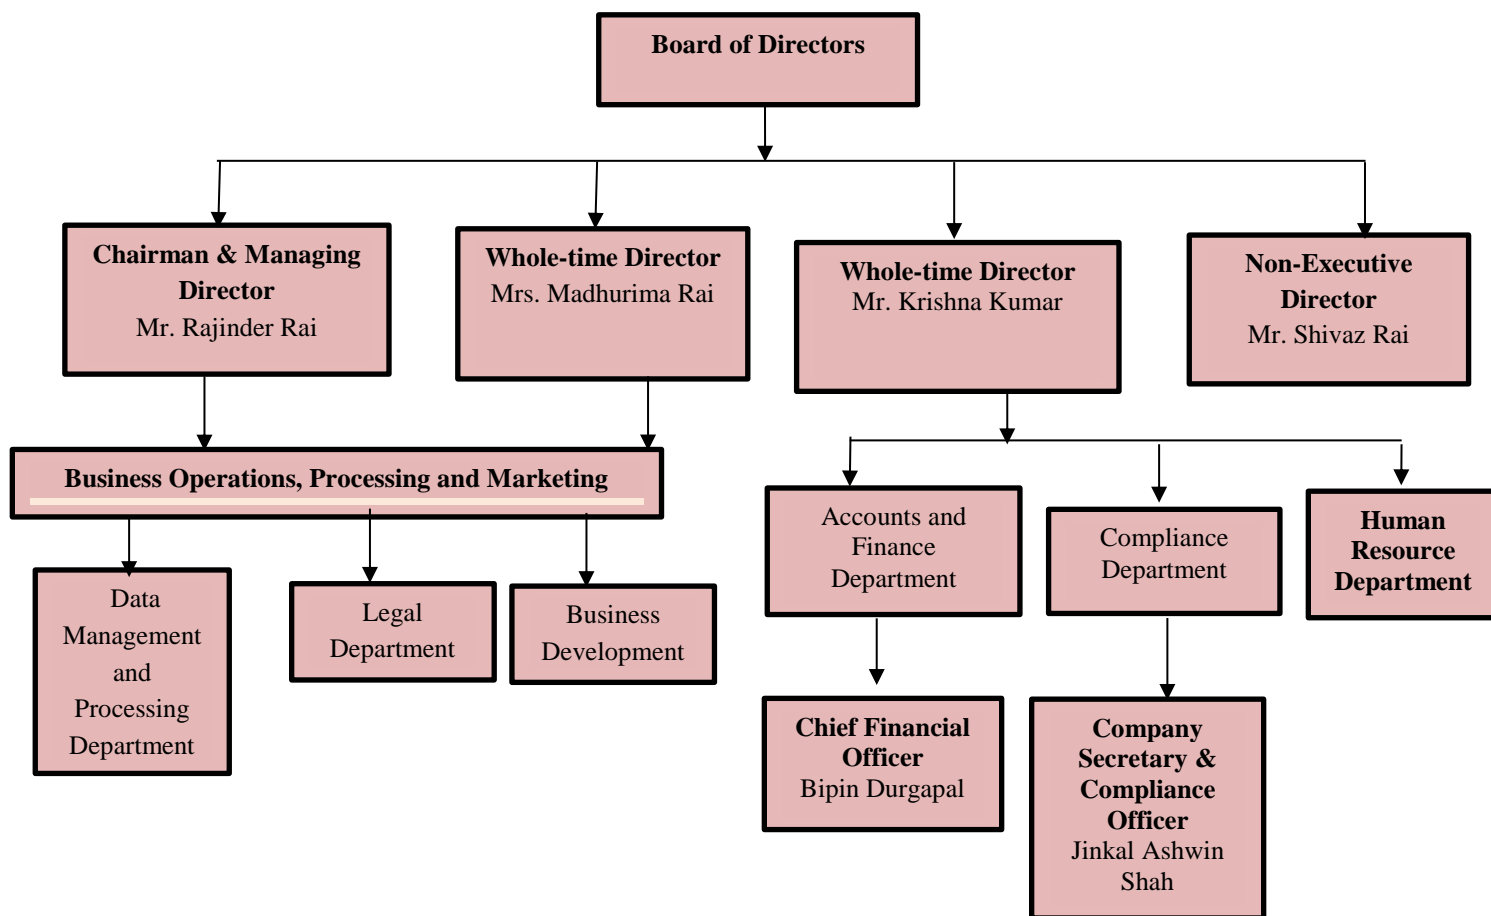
Board of Directors

Chairman & Managing Director
Mr. Rajinder Rai

Whole-time Director
Mrs. Madhurima Rai

Whole-time Director
Mr. Krishna Kumar

Non-Executive Director
Mr. Shivaz Rai

Business Operations, Processing and Marketing

Data Management and Processing Department

Legal Department

Business Development

Accounts and Finance Department

Compliance Department

Human Resource Department

Chief Financial Officer
Bipin Durgapal

Company Secretary & Compliance Officer
Jinkal Ashwin Shah